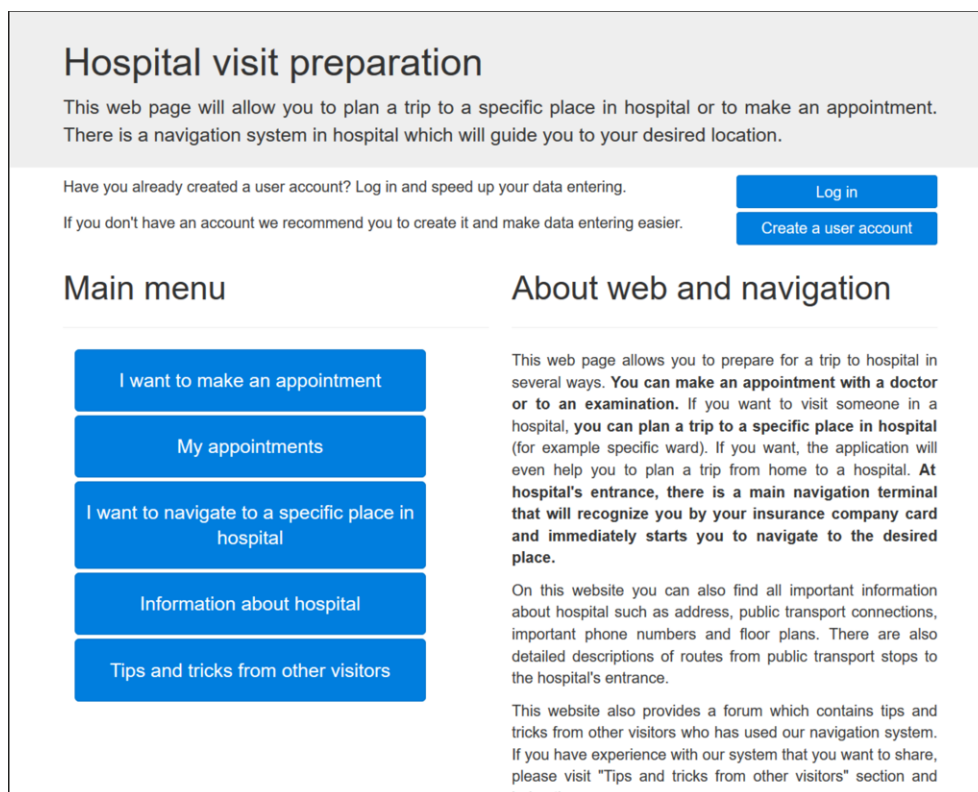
Hospital visit preparation

This web page will allow you to plan a trip to a specific place in hospital or to make an appointment. There is a navigation system in hospital which will guide you to your desired location.

Have you already created a user account? Log in and speed up your data entering.

If you don't have an account we recommend you to create it and make data entering easier.

Log in

Create a user account

Main menu

I want to make an appointment

My appointments

I want to navigate to a specific place in hospital

Information about hospital

Tips and tricks from other visitors

About web and navigation

This web page allows you to prepare for a trip to hospital in several ways. **You can make an appointment with a doctor or to an examination.** If you want to visit someone in a hospital, **you can plan a trip to a specific place in hospital** (for example specific ward). If you want, the application will even help you to plan a trip from home to a hospital. **At hospital's entrance, there is a main navigation terminal that will recognize you by your insurance company card and immediately starts you to navigate to the desired place.**

On this website you can also find all important information about hospital such as address, public transport connections, important phone numbers and floor plans. There are also detailed descriptions of routes from public transport stops to the hospital's entrance.

This website also provides a forum which contains tips and tricks from other visitors who has used our navigation system. If you have experience with our system that you want to share, please visit "Tips and tricks from other visitors" section and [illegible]